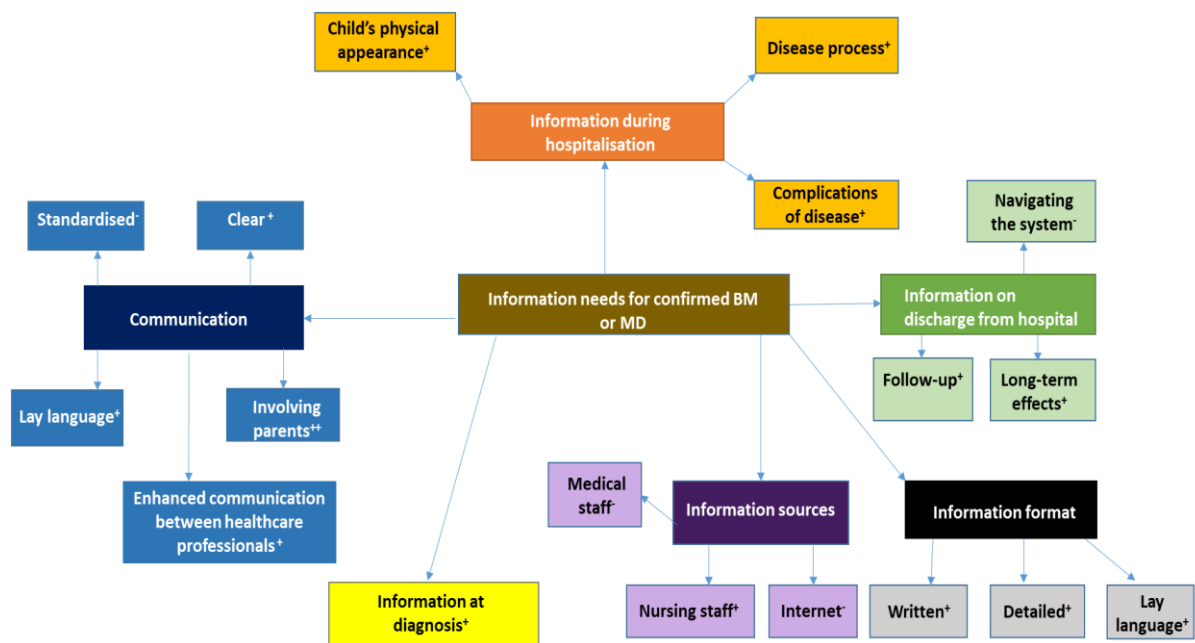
Child's physical appearance$^{+}$

Disease process$^{+}$

Information during hospitalisation

Complications of disease$^{+}$

Navigating the system$^{-}$

Standardised$^{-}$

Clear$^{+}$

Communication

Information needs for confirmed BM or MD

Information on discharge from hospital

Follow-up$^{+}$

Long-term effects$^{+}$

Lay language$^{+}$

Involving parents$^{++}$

Enhanced communication between healthcare professionals$^{+}$

Medical staff$^{-}$

Information sources

Information format

Information at diagnosis$^{+}$

Nursing staff$^{+}$

Internet$^{-}$

Written$^{+}$

Detailed$^{+}$

Lay language$^{+}$